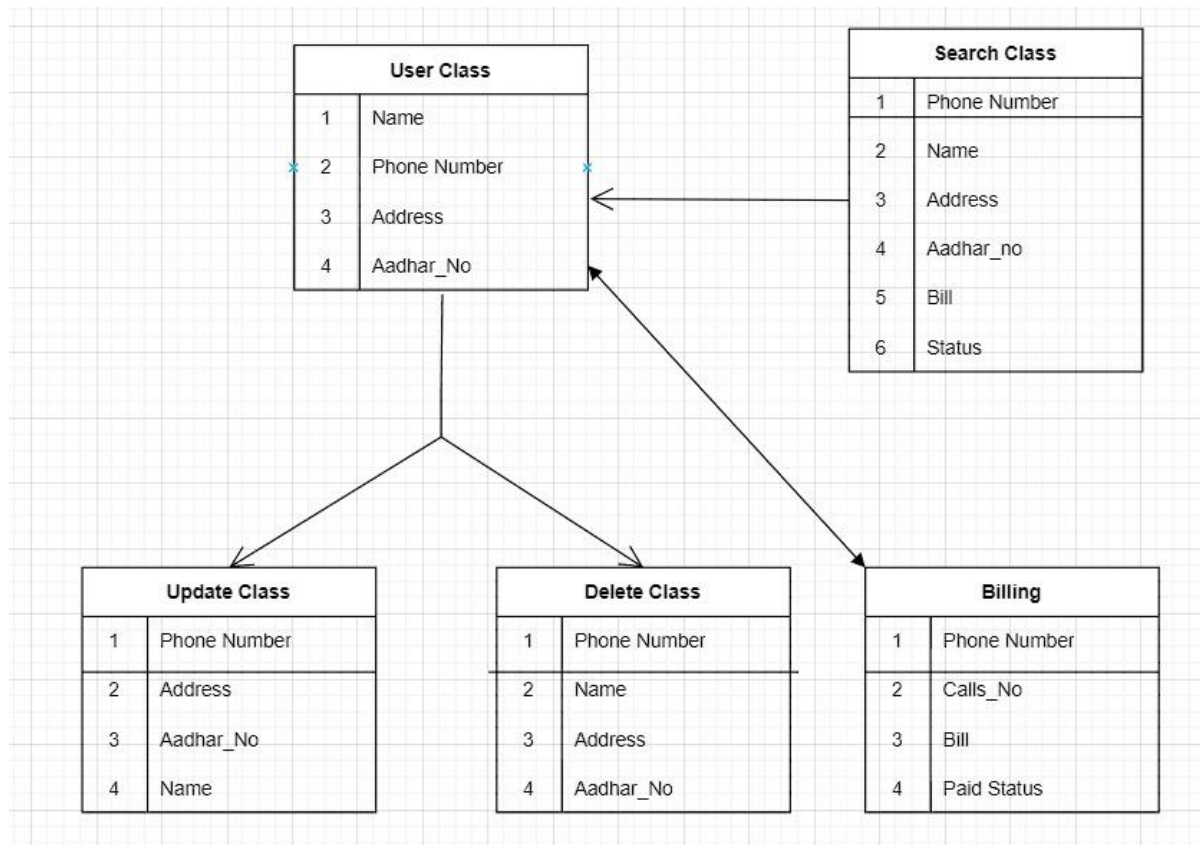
User Class

| 1 | Name |
|---|---|
| 2 | Phone Number |
| 3 | Address |
| 4 | Aadhar_No |

Search Class

| 1 | Phone Number |
|---|---|
| 2 | Name |
| 3 | Address |
| 4 | Aadhar_no |
| 5 | Bill |
| 6 | Status |

Update Class

| 1 | Phone Number |
|---|---|
| 2 | Address |
| 3 | Aadhar_No |
| 4 | Name |

Delete Class

| 1 | Phone Number |
|---|---|
| 2 | Name |
| 3 | Address |
| 4 | Aadhar_No |

Billing

| 1 | Phone Number |
|---|---|
| 2 | Calls_No |
| 3 | Bill |
| 4 | Paid Status |